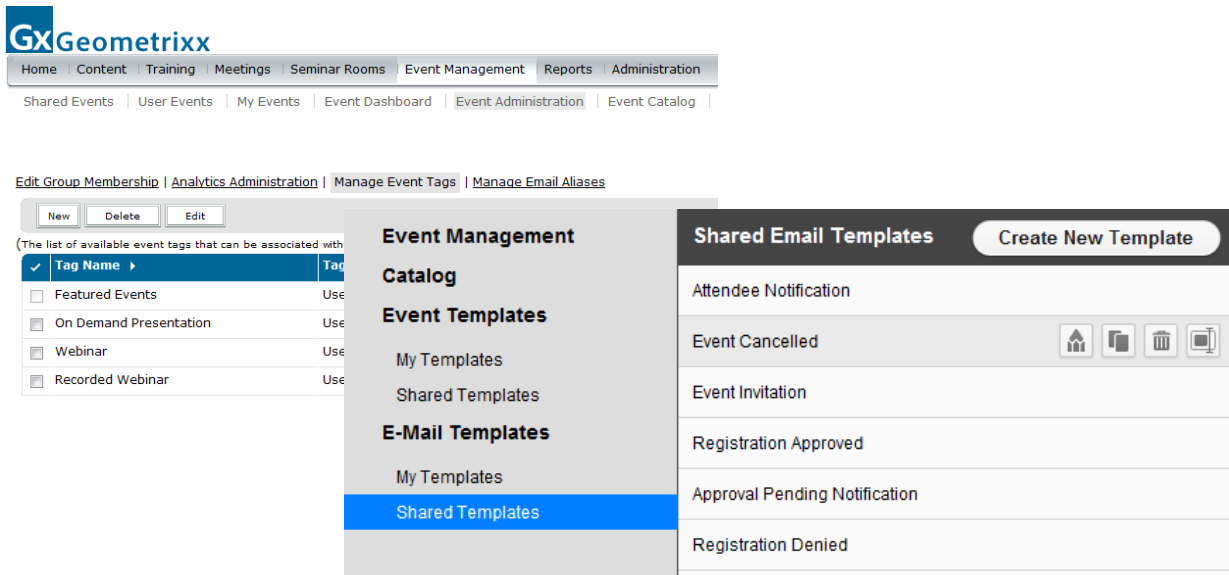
GxGeometrixx

Home | Content | Training | Meetings | Seminar Rooms | Event Management | Reports | Administration

Shared Events | User Events | My Events | Event Dashboard | Event Administration | Event Catalog |

Edit Group Membership | Analytics Administration | Manage Event Tags | Manage Email Aliases

New | Delete | Edit

(The list of available event tags that can be associated with

| ✓ | Tag Name ▸ | Tag |
|---|---|---|
| | Featured Events | Use |
| | On Demand Presentation | Use |
| | Webinar | Use |
| | Recorded Webinar | Use |

Event Management

Catalog

Event Templates

My Templates

Shared Templates

E-Mail Templates

My Templates

Shared Templates

Shared Email Templates

Create New Template

Attendee Notification

Event Cancelled

Event Invitation

Registration Approved

Approval Pending Notification

Registration Denied